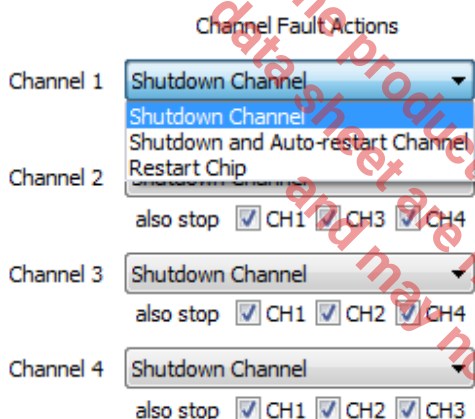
Channel Fault Actions

Channel 1 Shutdown Channel
Shutdown Channel
Shutdown and Auto-restart Channel
Restart Chip

Channel 2 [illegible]
also stop CH1 CH3 CH4

Channel 3 Shutdown Channel
also stop CH1 CH2 CH4

Channel 4 Shutdown Channel
also stop CH1 CH2 CH3

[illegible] produc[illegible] data sheet are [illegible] and may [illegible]